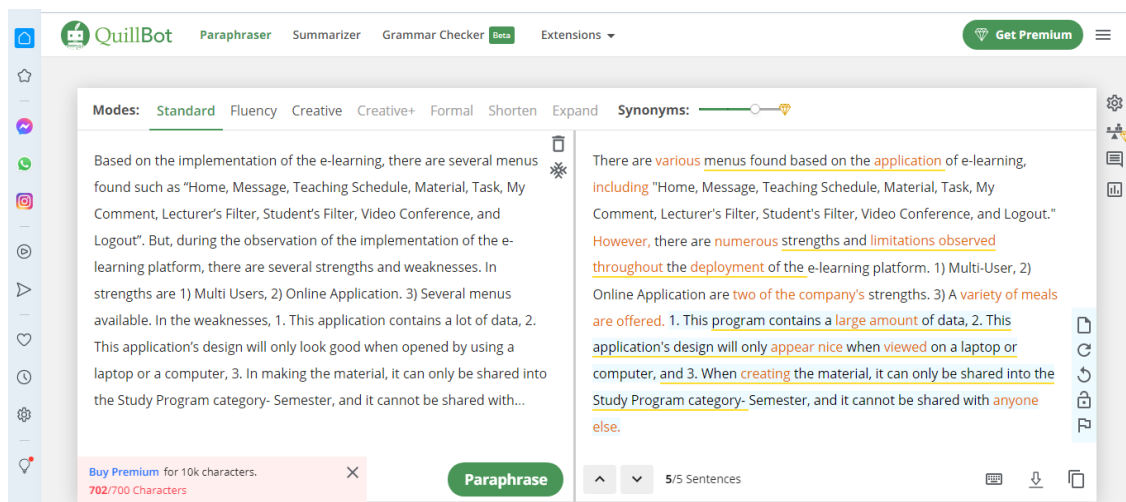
QuillBot Paraphraser Summarizer Grammar Checker Beta Extensions Get Premium

Modes: Standard Fluency Creative Creative+ Formal Shorten Expand Synonyms:

Based on the implementation of the e-learning, there are several menus found such as “Home, Message, Teaching Schedule, Material, Task, My Comment, Lecturer’s Filter, Student’s Filter, Video Conference, and Logout”. But, during the observation of the implementation of the e-learning platform, there are several strengths and weaknesses. In strengths are 1) Multi Users, 2) Online Application. 3) Several menus available. In the weaknesses, 1. This application contains a lot of data, 2. This application’s design will only look good when opened by using a laptop or a computer, 3. In making the material, it can only be shared into the Study Program category- Semester, and it cannot be shared with...

Buy Premium for 10k characters.
702/700 Characters

Paraphrase

There are various menus found based on the application of e-learning, including "Home, Message, Teaching Schedule, Material, Task, My Comment, Lecturer's Filter, Student's Filter, Video Conference, and Logout." However, there are numerous strengths and limitations observed throughout the deployment of the e-learning platform. 1) Multi-User, 2) Online Application are two of the company's strengths. 3) A variety of meals are offered. 1. This program contains a large amount of data, 2. This application's design will only appear nice when viewed on a laptop or computer, and 3. When creating the material, it can only be shared into the Study Program category- Semester, and it cannot be shared with anyone else.

5/5 Sentences